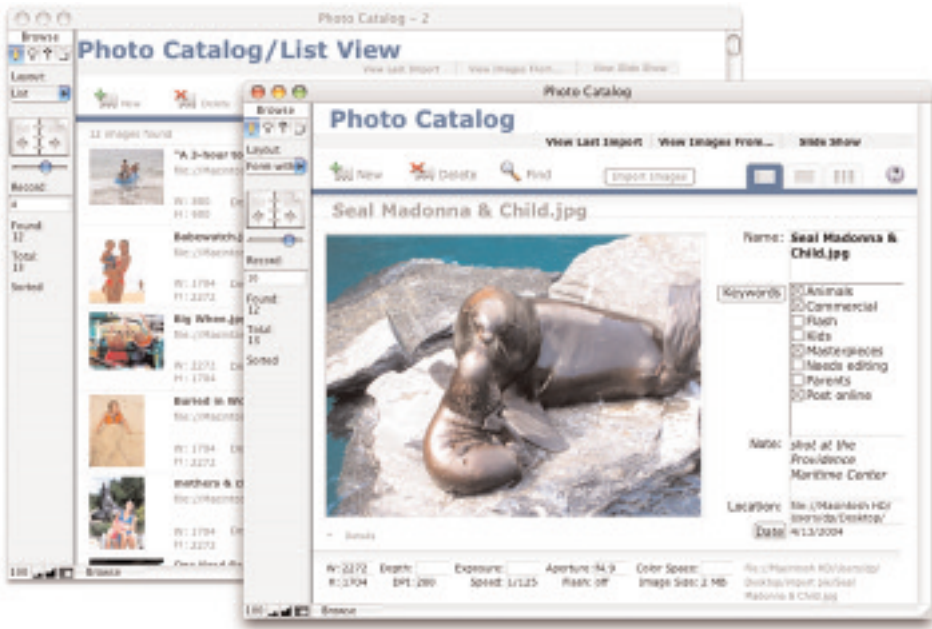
Photo Catalog – 2

Browse

Photo Catalog/List View

View Last Import | View Images From... | View Slide Show

Layout:
List

New | Delete

12 images found

Record:
4

Found:
12

Total:
13

Sorted

"A 3-hour to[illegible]
file://Macint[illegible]
W: 880
H: 880

Babewatch.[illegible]
file://Macint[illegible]
W: 1704
H: 2272

Big Wheel.jp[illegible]
file://Macint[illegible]
W: 2272
H: 1704

Buried in Wo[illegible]
file://Macint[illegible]
W: 1704
H: 2272

Mothers & C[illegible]
file://Macint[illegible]
W: 1704
H: 2272

100 Browse

Photo Catalog

Browse

Layout
Form with

Record:
11

Found:
12

Total:
13

Sorted

Photo Catalog

View Last Import | View Images From... | Slide Show

New | Delete | Find | Import Images

Seal Madonna & Child.jpg

Name: Seal Madonna & Child.jpg

Keywords
☒ Animals
☒ Commercial
☐ Flash
☐ Kids
☒ Masterpieces
☐ Needs editing
☐ Parents
☒ Post online

Note: shot at the Providence Maritime Center

Location: file://Macintosh HD/Users/da/Desktop/

Date 4/13/2004

Details

W: 2272 | Depth: | Exposure: | Aperture: f4.9 | Color Space:
H: 1704 | DPI: 280 | Speed: 1/125 | Flash: off | Image Size: 2 MB

file://Macintosh HD/Users/da/Desktop/Import Jpg/Seal Madonna & Child.jpg

100 Browse